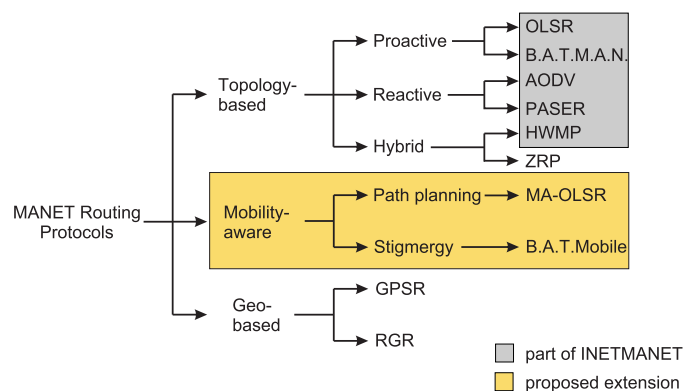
MANET Routing Protocols

Topology-based

Proactive

OLSR

B.A.T.M.A.N.

Reactive

AODV

PASER

Hybrid

HWMP

ZRP

Mobility-aware

Path planning

MA-OLSR

Stigmergy

B.A.T.Mobile

Geo-based

GPSR

RGR

part of INETMANET

proposed extension